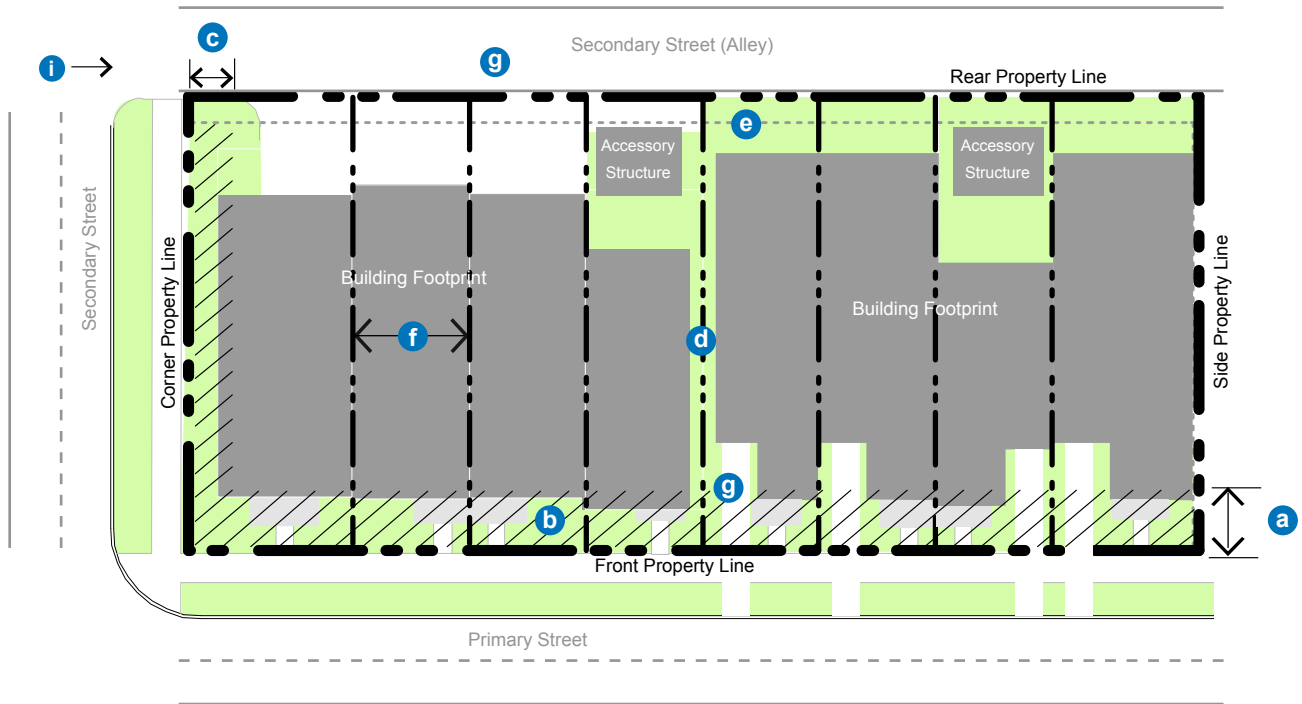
c
i
g
Secondary Street (Alley)
Rear Property Line
e
Accessory Structure
Accessory Structure
Secondary Street
Corner Property Line
Building Footprint
f
d
Building Footprint
Side Property Line
g
b
a
Front Property Line
Primary Street